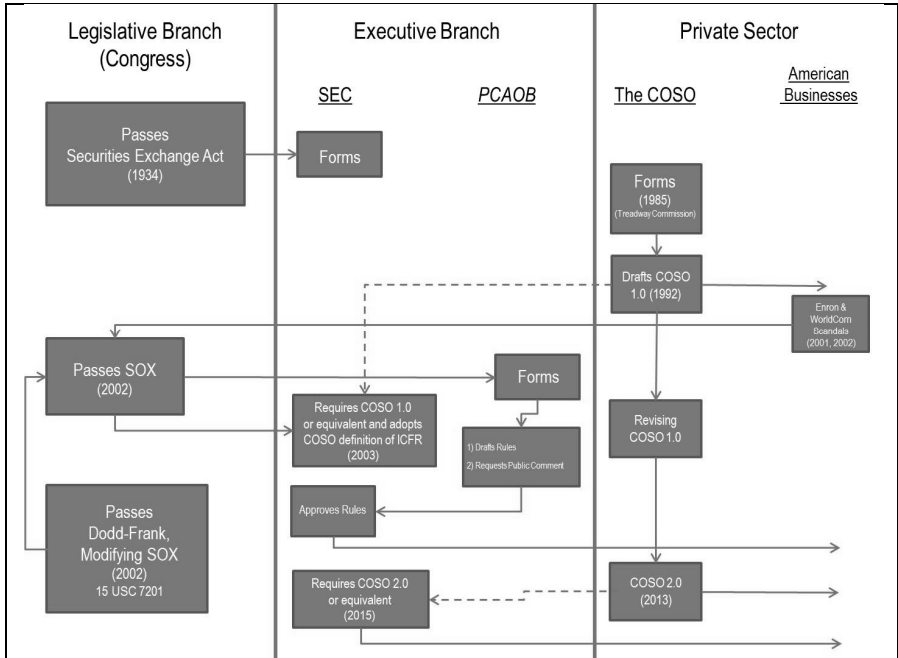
Legislative Branch (Congress)

Executive Branch

Private Sector

SEC

PCAOB

The COSO

American Businesses

Passes Securities Exchange Act (1934)

Forms

Forms (1985) (Treadway Commission)

Drafts COSO 1.0 (1992)

Enron & WorldCom Scandals (2001, 2002)

Passes SOX (2002)

Forms

Requires COSO 1.0 or equivalent and adopts COSO definition of ICFR (2003)

1) Drafts Rules
2) Requests Public Comment

Revising COSO 1.0

Passes Dodd-Frank, Modifying SOX (2002) 15 USC 7201

Approves Rules

Requires COSO 2.0 or equivalent (2015)

COSO 2.0 (2013)